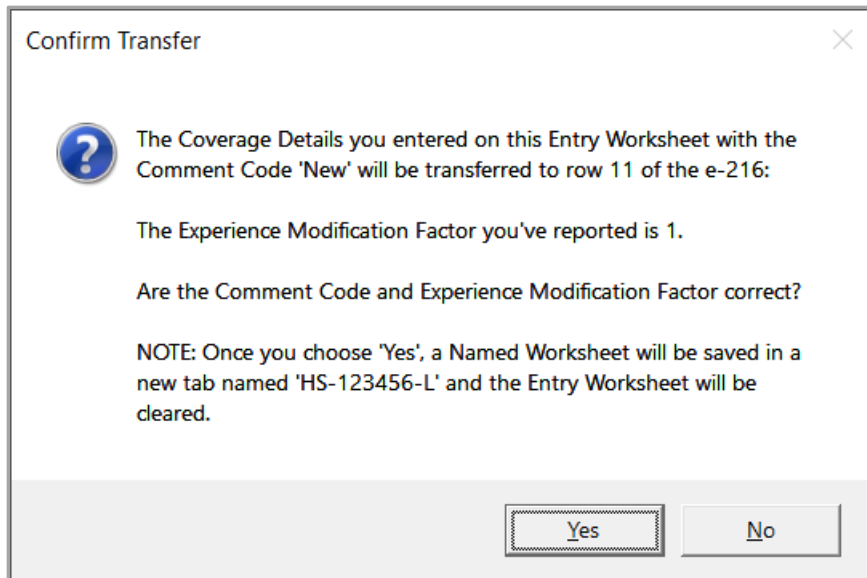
Confirm Transfer

The Coverage Details you entered on this Entry Worksheet with the Comment Code 'New' will be transferred to row 11 of the e-216:

The Experience Modification Factor you've reported is 1.

Are the Comment Code and Experience Modification Factor correct?

NOTE: Once you choose 'Yes', a Named Worksheet will be saved in a new tab named 'HS-123456-L' and the Entry Worksheet will be cleared.

Yes

No